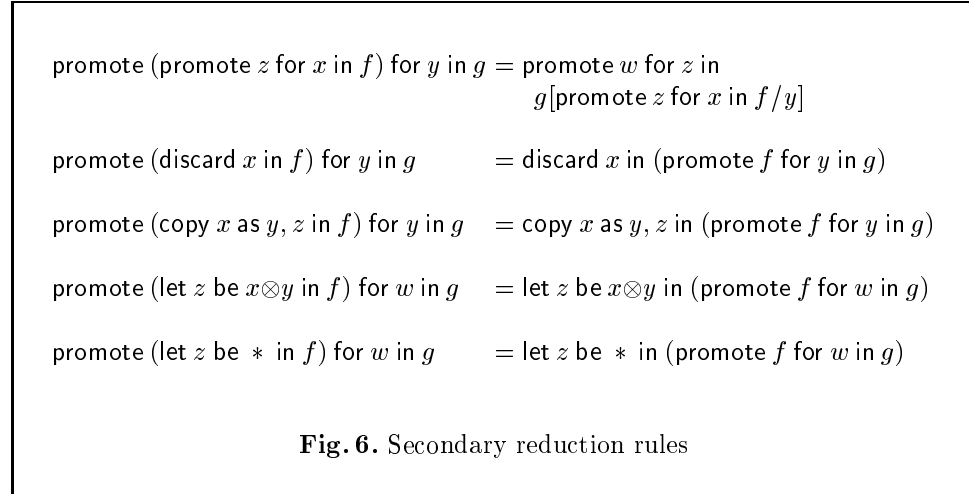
promote (promote $z$ for $x$ in $f$) for $y$ in $g$ = promote $w$ for $z$ in $g$[promote $z$ for $x$ in $f/y$]

promote (discard $x$ in $f$) for $y$ in $g$ = discard $x$ in (promote $f$ for $y$ in $g$)

promote (copy $x$ as $y, z$ in $f$) for $y$ in $g$ = copy $x$ as $y, z$ in (promote $f$ for $y$ in $g$)

promote (let $z$ be $x \otimes y$ in $f$) for $w$ in $g$ = let $z$ be $x \otimes y$ in (promote $f$ for $w$ in $g$)

promote (let $z$ be $*$ in $f$) for $w$ in $g$ = let $z$ be $*$ in (promote $f$ for $w$ in $g$)

**Fig. 6.** Secondary reduction rules